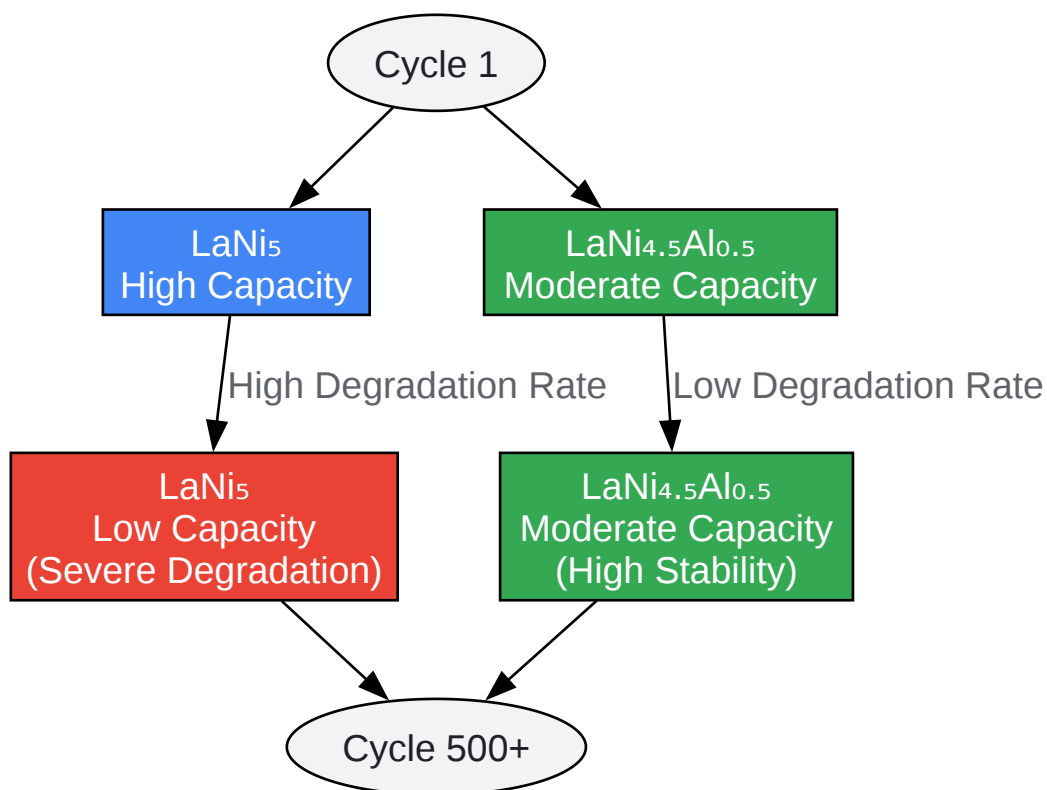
Cycle 1

$LaNi_5$
High Capacity

$LaNi_{4.5}Al_{0.5}$
Moderate Capacity

High Degradation Rate

Low Degradation Rate

$LaNi_5$
Low Capacity
(Severe Degradation)

$LaNi_{4.5}Al_{0.5}$
Moderate Capacity
(High Stability)

Cycle 500+